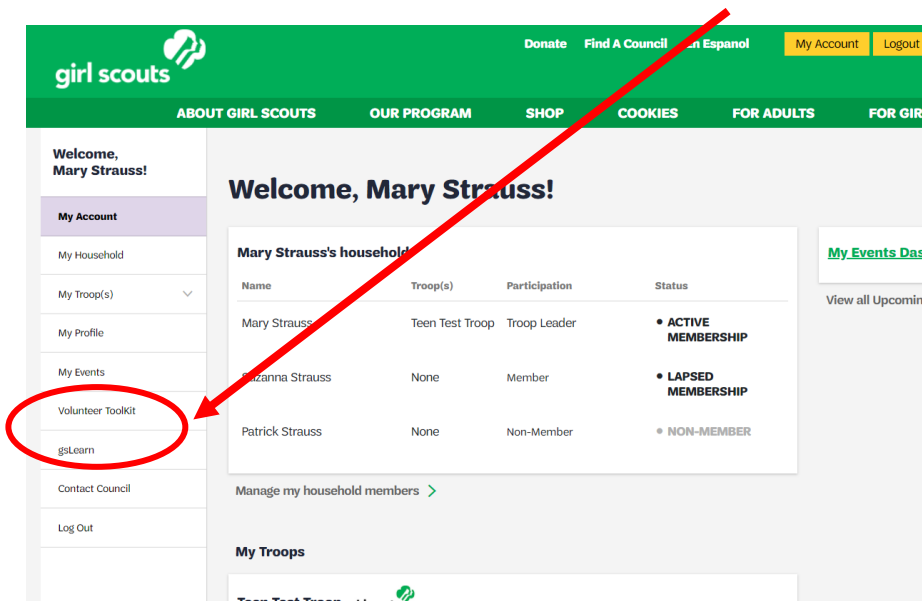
girl scouts

Donate Find A Council En Espanol My Account Logout

ABOUT GIRL SCOUTS OUR PROGRAM SHOP COOKIES FOR ADULTS FOR GIR

Welcome, Mary Strauss!

My Account

My Household

My Troop(s)

My Profile

My Events

Volunteer ToolKit

gsLearn

Contact Council

Log Out

Welcome, Mary Strauss!

Mary Strauss's household

| Name | Troop(s) | Participation | Status |
|---|---|---|---|
| Mary Strauss | Teen Test Troop | Troop Leader | • ACTIVE MEMBERSHIP |
| Suzanna Strauss | None | Member | • LAPSED MEMBERSHIP |
| Patrick Strauss | None | Non-Member | • NON-MEMBER |

Manage my household members

My Events Das

View all Upcomin

My Troops

Teen Test Troop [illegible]